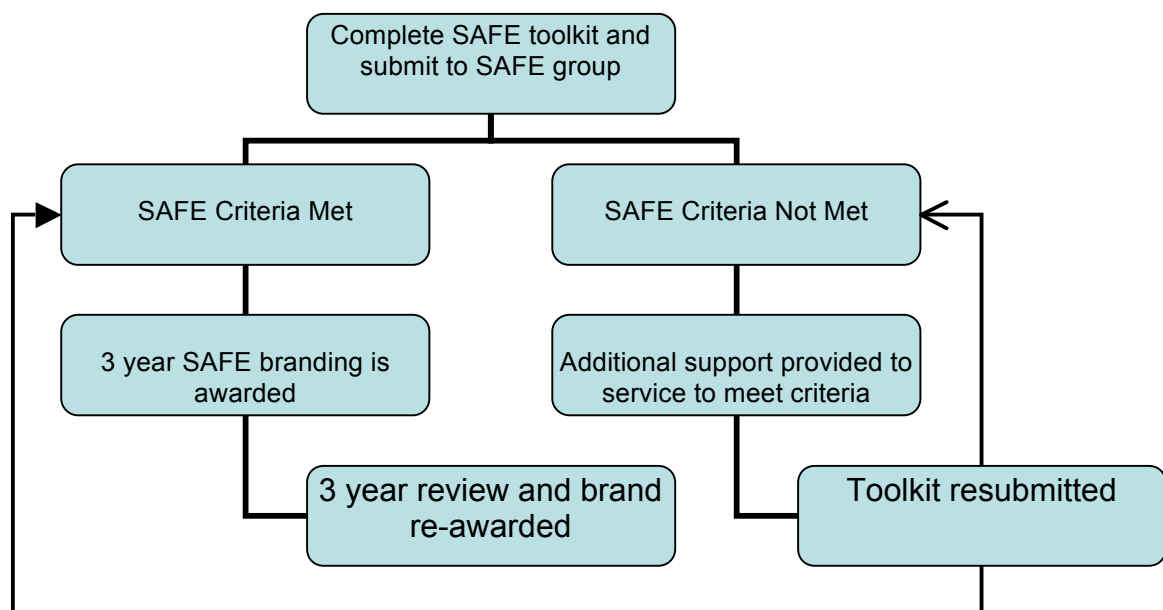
Complete SAFE toolkit and submit to SAFE group

SAFE Criteria Met

SAFE Criteria Not Met

3 year SAFE branding is awarded

Additional support provided to service to meet criteria

3 year review and brand re-awarded

Toolkit resubmitted